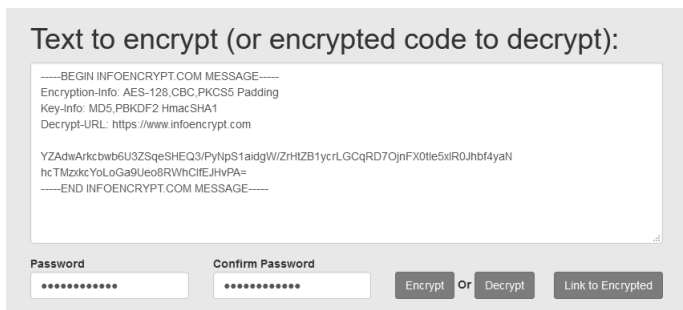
Text to encrypt (or encrypted code to decrypt):

-----BEGIN INFOENCRYPT.COM MESSAGE-----
Encryption-Info: AES-128,CBC,PKCS5 Padding
Key-Info: MD5,PBKDF2 HmacSHA1
Decrypt-URL: https://www.infoencrypt.com

YZAdwArkcbwb6U3ZSqeSHEQ3/PyNpS1aidgW/ZrHtZB1ycrLGCqRD7OjnFX0tle5xlR0Jhbf4yaN
hcTMzxkcYoLoGa9Ueo8RWhCifEJHvPA=
-----END INFOENCRYPT.COM MESSAGE-----

Password
••••••••••••
Confirm Password
••••••••••••
Encrypt Or Decrypt
Link to Encrypted